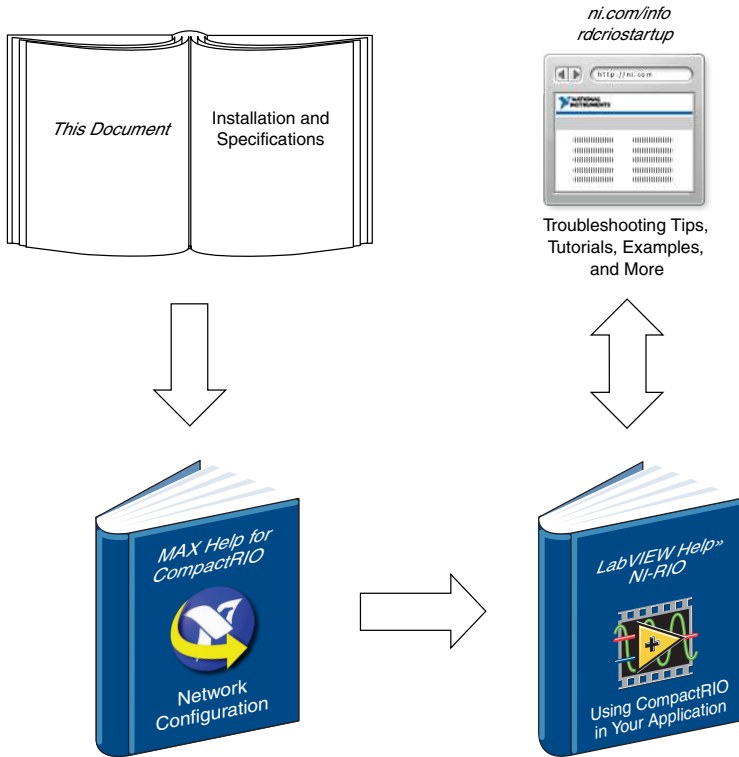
This Document

Installation and Specifications

ni.com/info
rdcriostartup

http://ni.com

NATIONAL INSTRUMENTS

Troubleshooting Tips, Tutorials, Examples, and More

MAX Help for CompactRIO

Network Configuration

LabVIEW Help» NI-RIO

Using CompactRIO in Your Application